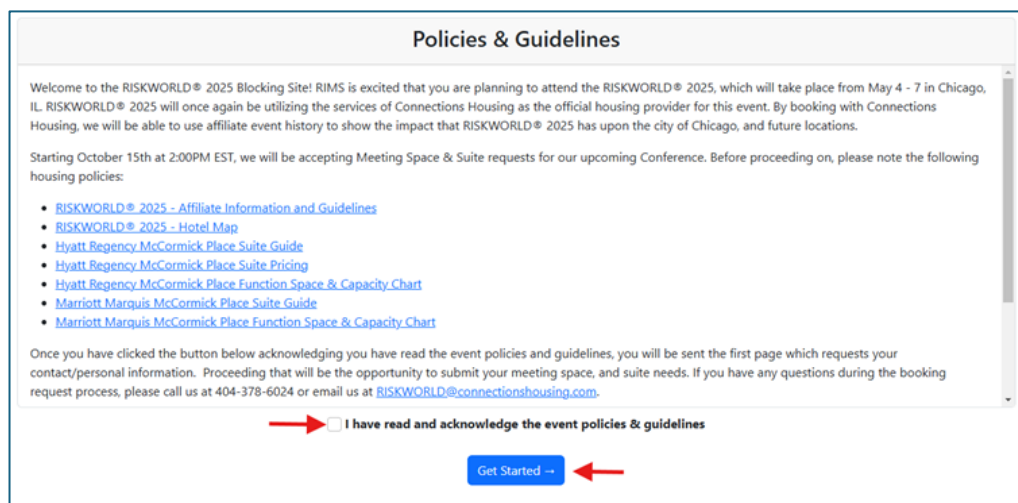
Policies & Guidelines

Welcome to the RISKWORLD® 2025 Blocking Site! RIMS is excited that you are planning to attend the RISKWORLD® 2025, which will take place from May 4 - 7 in Chicago, IL. RISKWORLD® 2025 will once again be utilizing the services of Connections Housing as the official housing provider for this event. By booking with Connections Housing, we will be able to use affiliate event history to show the impact that RISKWORLD® 2025 has upon the city of Chicago, and future locations.

Starting October 15th at 2:00PM EST, we will be accepting Meeting Space & Suite requests for our upcoming Conference. Before proceeding on, please note the following housing policies:

- RISKWORLD® 2025 - Affiliate Information and Guidelines
- RISKWORLD® 2025 - Hotel Map
- Hyatt Regency McCormick Place Suite Guide
- Hyatt Regency McCormick Place Suite Pricing
- Hyatt Regency McCormick Place Function Space & Capacity Chart
- Marriott Marquis McCormick Place Suite Guide
- Marriott Marquis McCormick Place Function Space & Capacity Chart

Once you have clicked the button below acknowledging you have read the event policies and guidelines, you will be sent the first page which requests your contact/personal information. Proceeding that will be the opportunity to submit your meeting space, and suite needs. If you have any questions during the booking request process, please call us at 404-378-6024 or email us at RISKWORLD@connectionshousing.com.

I have read and acknowledge the event policies & guidelines

Get Started →